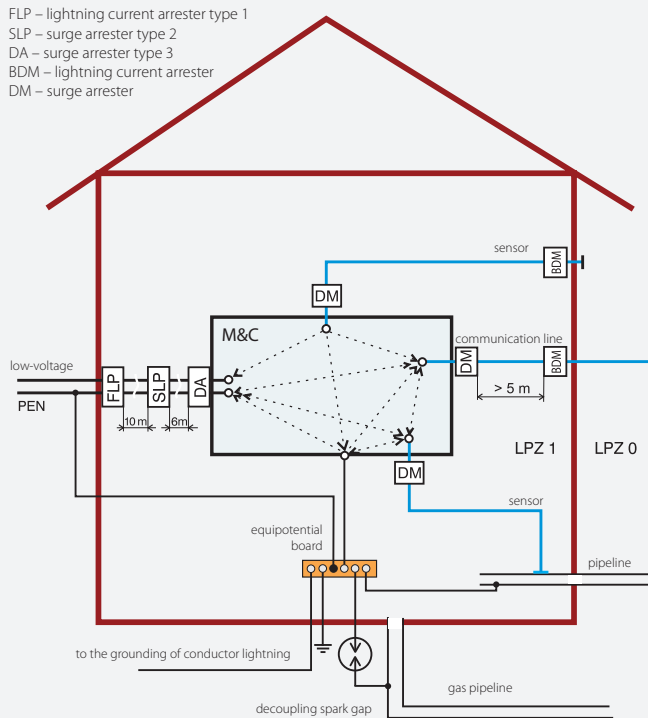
FLP – lightning current arrester type 1
SLP – surge arrester type 2
DA – surge arrester type 3
BDM – lightning current arrester
DM – surge arrester

sensor
BDM
DM
M&C
communication line
DM
BDM
> 5 m
low-voltage
PEN
FLP
SLP
DA
10 m
6m
DM
LPZ 1
LPZ 0
sensor
equipotential board
pipeline
to the grounding of conductor lightning
gas pipeline
decoupling spark gap